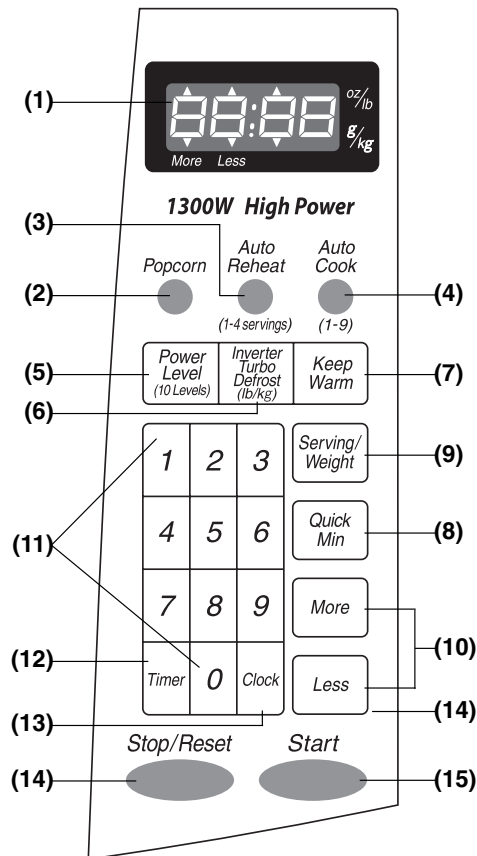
(1)

88:88

oz/lb

g/kg

More Less

1300W High Power

(3)

Popcorn

Auto Reheat

Auto Cook

(2)

(4)

(1-4 servings)

(1-9)

(5)

Power Level (10 Levels)

Inverter Turbo Defrost (lb/kg)

Keep Warm

(7)

(6)

1

2

3

Serving/ Weight

(9)

(11)

4

5

6

Quick Min

(8)

7

8

9

More

(10)

(12)

Timer

0

Clock

Less

(13)

(14)

Stop/Reset

Start

(14)

(15)